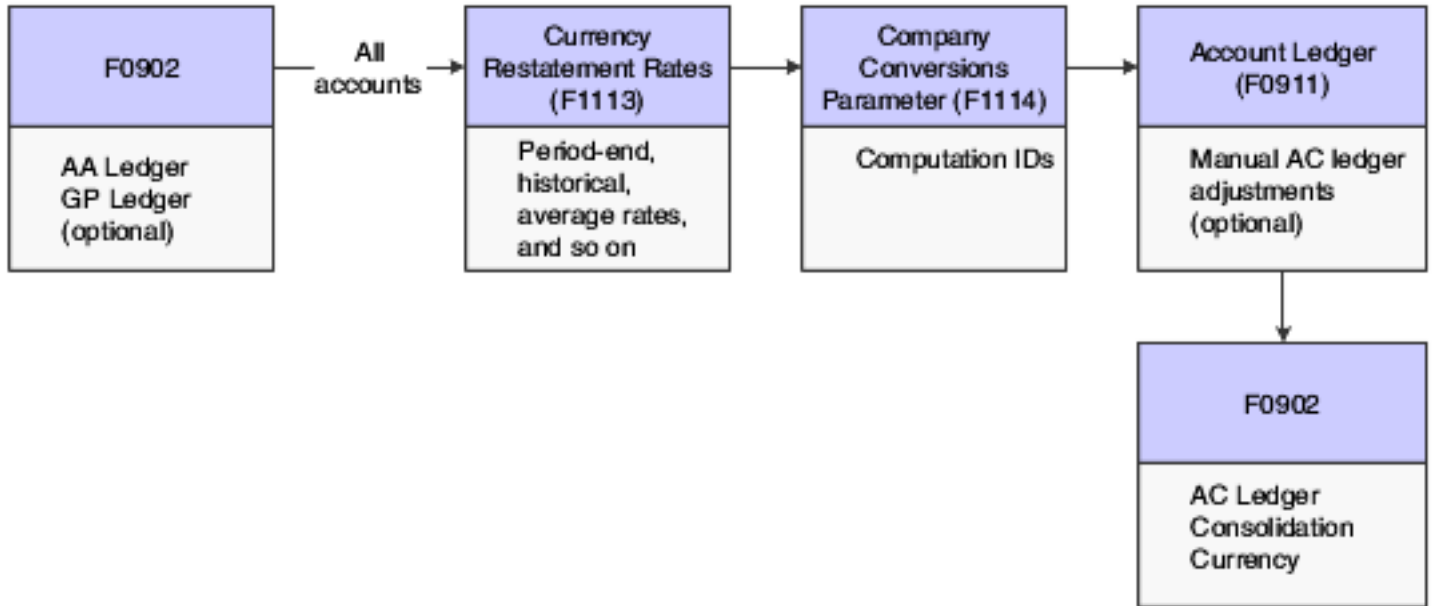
F0902

AA Ledger
GP Ledger
(optional)

All accounts

Currency Restatement Rates (F1113)

Period-end, historical, average rates, and so on

Company Conversions Parameter (F1114)

Computation IDs

Account Ledger (F0911)

Manual AC ledger adjustments (optional)

F0902

AC Ledger
Consolidation
Currency